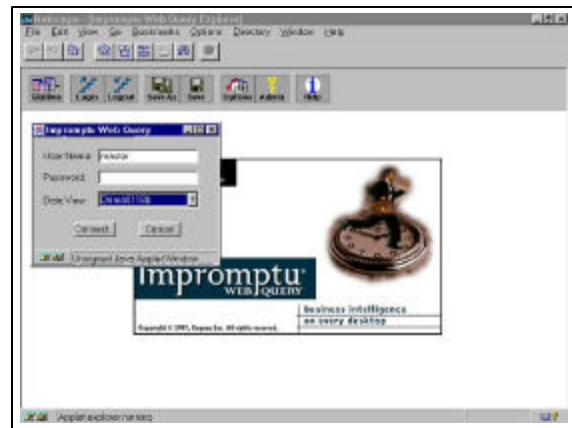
Netscape - [Impromptu Web Query Explorer]
File Edit View Go Bookmarks Options Directory Window Help
Guides Login Logout Save As Save Options Admin Help
Impromptu Web Query
User Name: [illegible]
Password:
Data View: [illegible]
Connect Cancel
Unsigned Java Applet Window
Impromptu WEB QUERY
business intelligence
on every desktop
Copyright © 1997, Cognos Inc. All rights reserved.
Applet explorer running